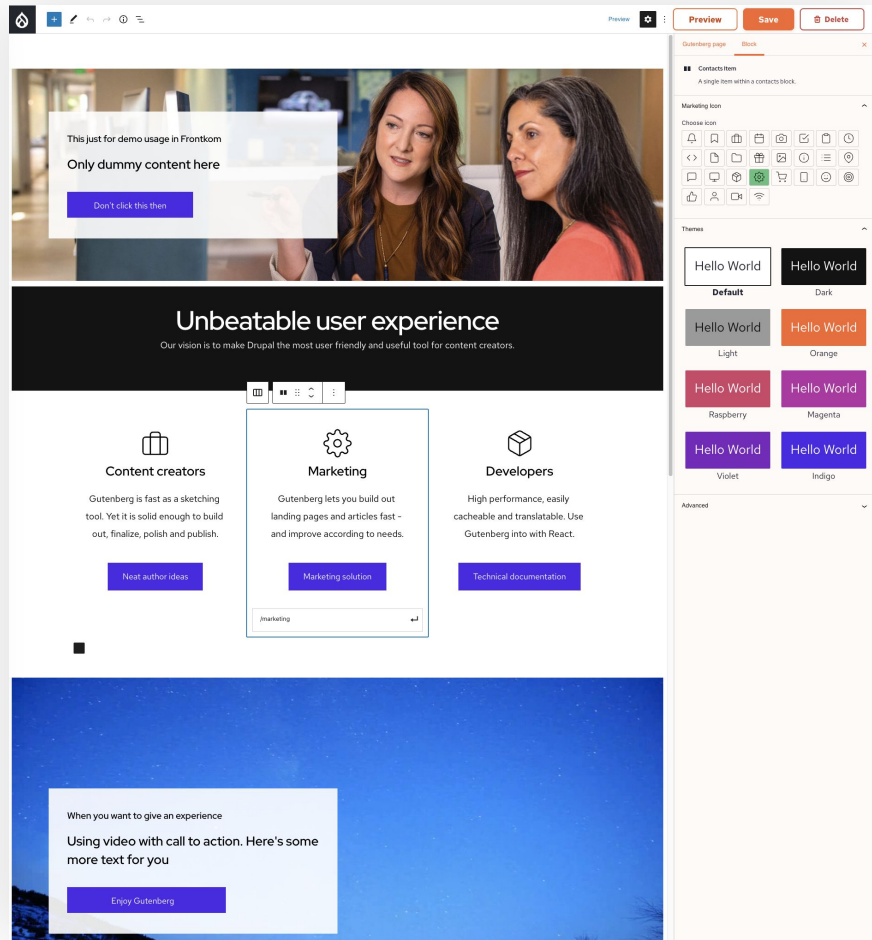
Preview
Preview
Save
Delete

This just for demo usage in Frontkom
Only dummy content here
Don't click this then

Unbeatable user experience
Our vision is to make Drupal the most user friendly and useful tool for content creators.

Content creators
Gutenberg is fast as a sketching tool. Yet it is solid enough to build out, finalize, polish and publish.
Neat author ideas

Marketing
Gutenberg lets you build out landing pages and articles fast – and improve according to needs.
Marketing solution
/marketing

Developers
High performance, easily cacheable and translatable. Use Gutenberg into with React.
Technical documentation

When you want to give an experience
Using video with call to action. Here's some more text for you
Enjoy Gutenberg

Gutenberg page
Block
Contacts Item
A single item within a contacts block.
Marketing Icon
Choose icon
Themes
Hello World
Default
Hello World
Dark
Hello World
Light
Hello World
Orange
Hello World
Raspberry
Hello World
Magenta
Hello World
Violet
Hello World
Indigo
Advanced